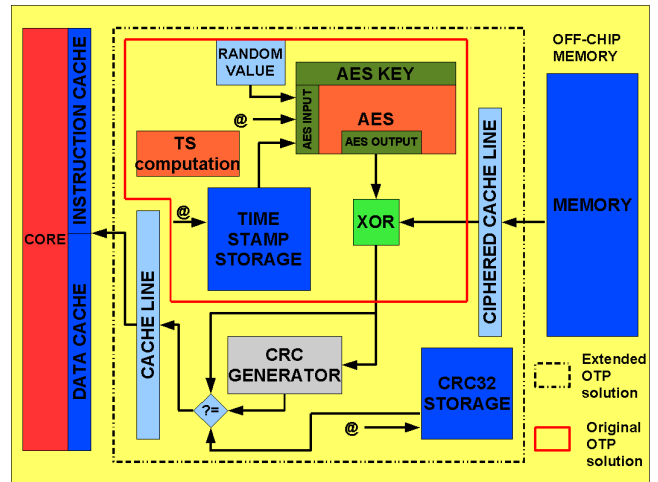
CORE

INSTRUCTION CACHE

DATA CACHE

RANDOM VALUE

AES KEY

@

AES INPUT

AES

AES OUTPUT

TS computation

@

TIME STAMP STORAGE

XOR

CACHE LINE

CIPHERED CACHE LINE

OFF-CHIP MEMORY

MEMORY

CRC GENERATOR

?=

CRC32 STORAGE

@

Extended OTP solution

Original OTP solution